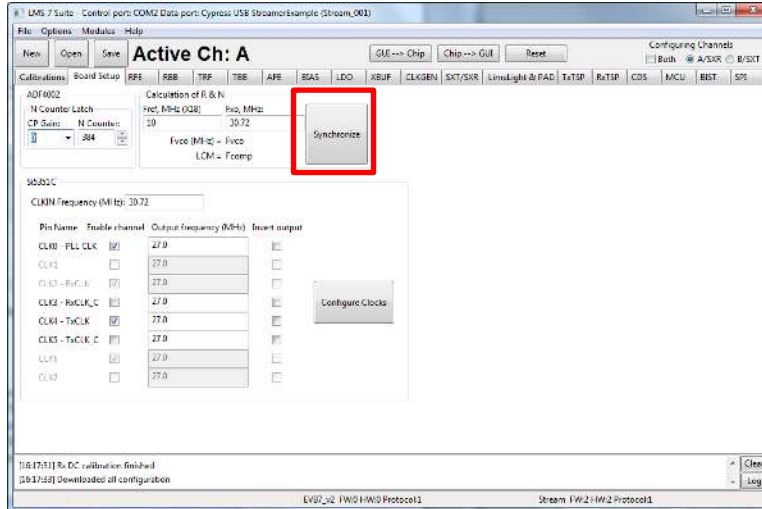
LMS 7 Suite - Control port: COM2 Data port: Cypress USB StreamerExample (Stream_001)

File Options Modules Help

New Open Save Active Ch: A

GUI --> Chip Chip --> GUI Reset

Configuring Channels
Both A/SXR B/SXT

Calibrations Board Setup RFE RBB TRF TBB AFE BIAS LDO XBUF CLKGEN SXT/SXR LimeLight & PAD TxTSP RxTSP CDS MCU BIST SPI

ADF4002
N Counter Latch
CP Gain: N Counter:
1 384

Calculation of R & N
Fref, MHz (X18) Fvco, MHz:
10 30.72

Fvco (MHz) = Fvco
LCM = Fcomp

Synchronize

Si5351C

CLKIN Frequency (MHz): 30.72

| Pin Name | Enable channel | Output frequency (MHz) | Invert output |
|---|---|---|---|
| CLK0 - PLL CLK | ☑ | 27.0 | ☐ |
| CLK1 | ☐ | 27.0 | ☐ |
| CLK2 - RxCLK | ☑ | 27.0 | ☐ |
| CLK3 - RxCLK_C | ☐ | 27.0 | ☐ |
| CLK4 - TxCLK | ☑ | 27.0 | ☐ |
| CLK5 - TxCLK_C | ☐ | 27.0 | ☐ |
| CLK6 | ☑ | 27.0 | ☐ |
| CLK7 | ☐ | 27.0 | ☐ |

Configure Clocks

[16:17:31] Rx DC calibration finished
[16:17:33] Downloaded all configuration

Clear
Log

EVB7_v2 FW:0 HW:0 Protocol:1

Stream FW:2 HW:2 Protocol:1